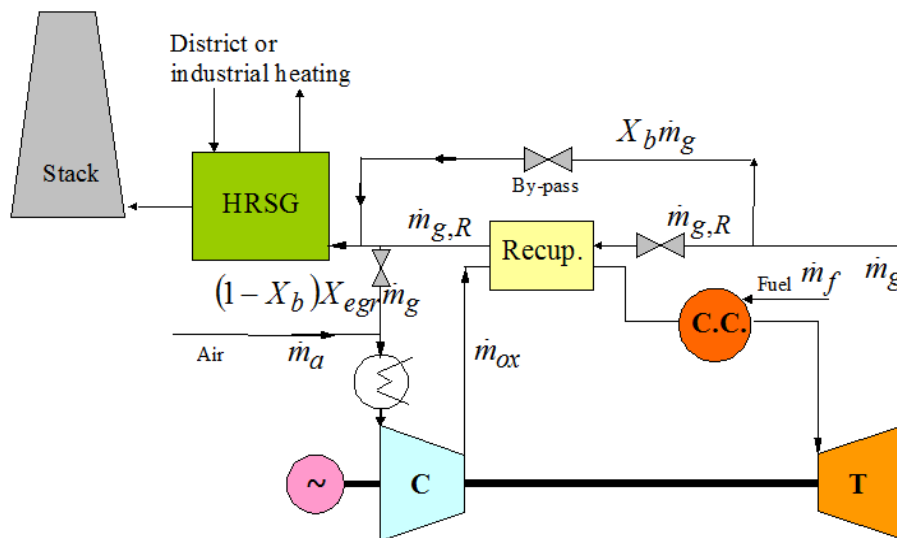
District or industrial heating

Stack

HRSG

$X_b \dot{m}_g$

By-pass

$\dot{m}_{g,R}$

Recup.

$\dot{m}_{g,R}$

$\dot{m}_g$

$(1-X_b)X_{egr}\dot{m}_g$

Fuel $\dot{m}_f$

C.C.

Air

$\dot{m}_a$

$\dot{m}_{ox}$

~

C

T